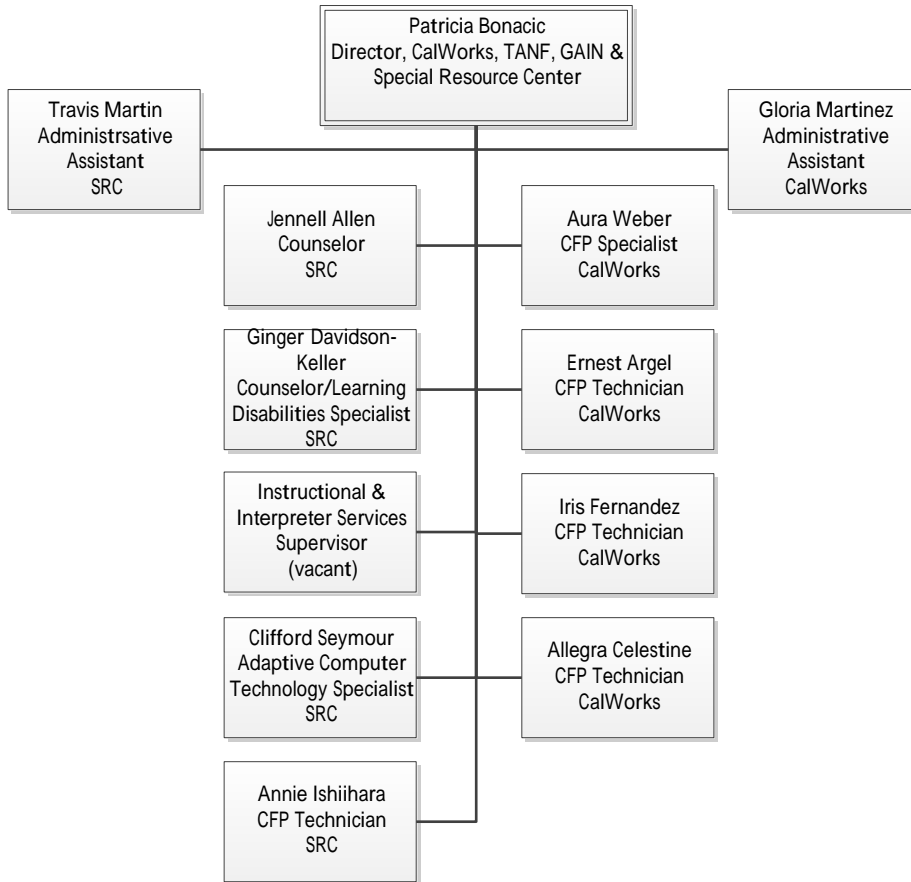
Patricia Bonacic
Director, CalWorks, TANF, GAIN & Special Resource Center

Travis Martin
Administrsative Assistant
SRC

Gloria Martinez
Administrative Assistant
CalWorks

Jennell Allen
Counselor
SRC

Aura Weber
CFP Specialist
CalWorks

Ginger Davidson-Keller
Counselor/Learning Disabilities Specialist
SRC

Ernest Argel
CFP Technician
CalWorks

Instructional & Interpreter Services Supervisor
(vacant)

Iris Fernandez
CFP Technician
CalWorks

Clifford Seymour
Adaptive Computer Technology Specialist
SRC

Allegra Celestine
CFP Technician
CalWorks

Annie Ishiihara
CFP Technician
SRC